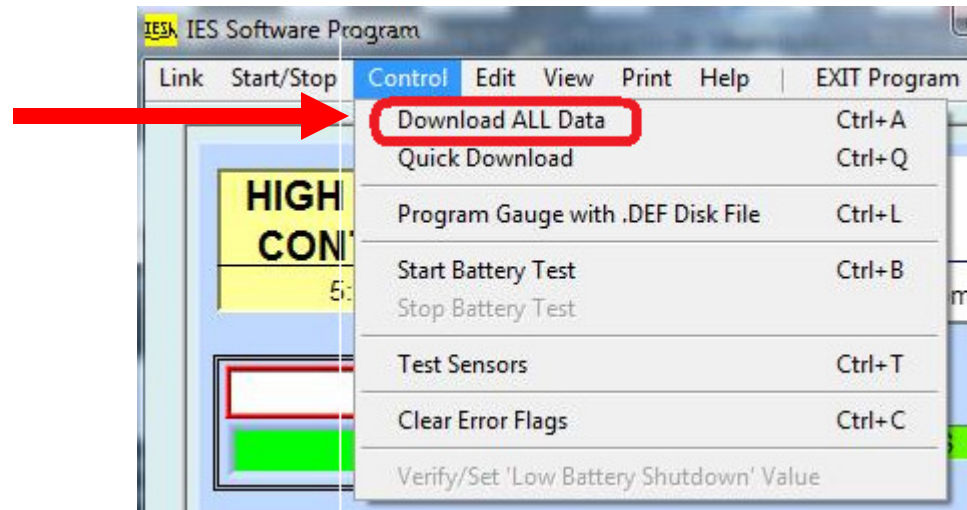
IES IES Software Program

Link Start/Stop Control Edit View Print Help | EXIT Program

Download ALL Data Ctrl+A
Quick Download Ctrl+Q

Program Gauge with .DEF Disk File Ctrl+L

Start Battery Test Ctrl+B
Stop Battery Test

Test Sensors Ctrl+T

Clear Error Flags Ctrl+C

Verify/Set 'Low Battery Shutdown' Value

HIGH
CON
5

m